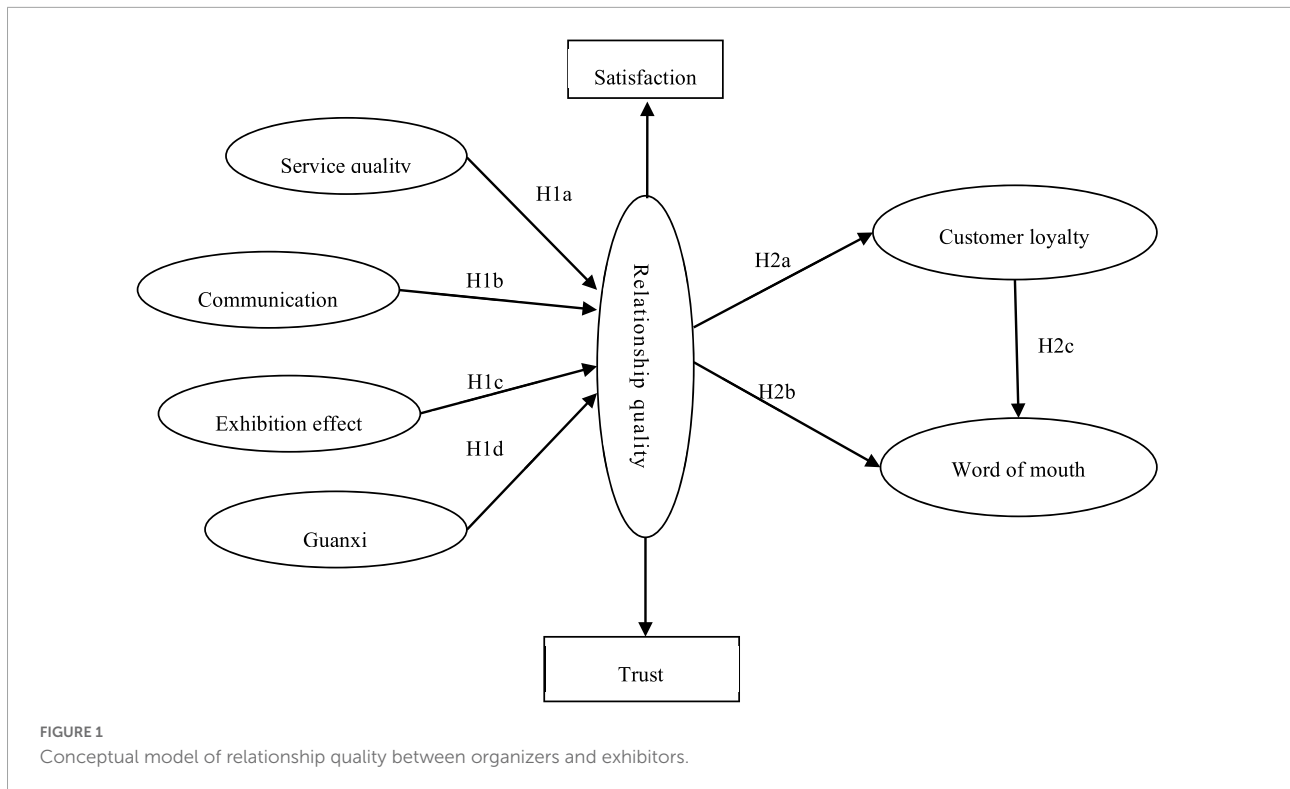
Satisfaction

Service quality

H1a

Communication

H1b

Exhibition effect

H1c

H1d

Guanxi

Relationship quality

H2a

Customer loyalty

H2c

H2b

Word of mouth

Trust

FIGURE 1
Conceptual model of relationship quality between organizers and exhibitors.